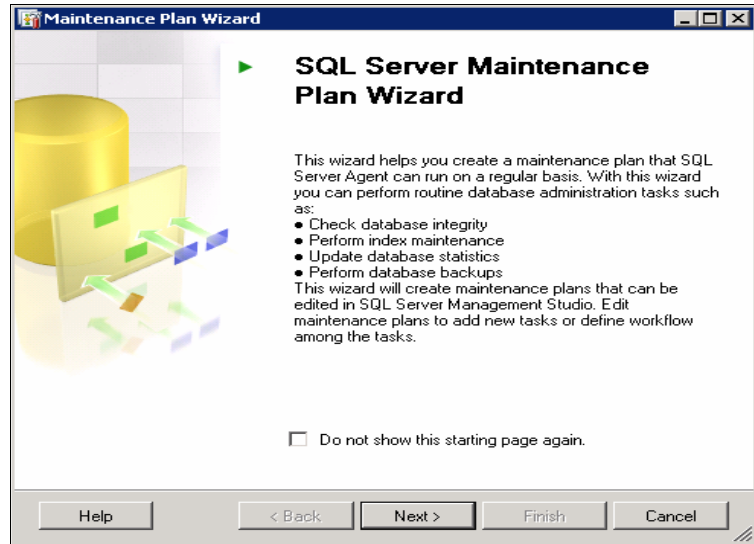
Maintenance Plan Wizard

SQL Server Maintenance Plan Wizard

This wizard helps you create a maintenance plan that SQL Server Agent can run on a regular basis. With this wizard you can perform routine database administration tasks such as:
● Check database integrity
● Perform index maintenance
● Update database statistics
● Perform database backups
This wizard will create maintenance plans that can be edited in SQL Server Management Studio. Edit maintenance plans to add new tasks or define workflow among the tasks.

Do not show this starting page again.

Help | < Back | Next > | Finish | Cancel